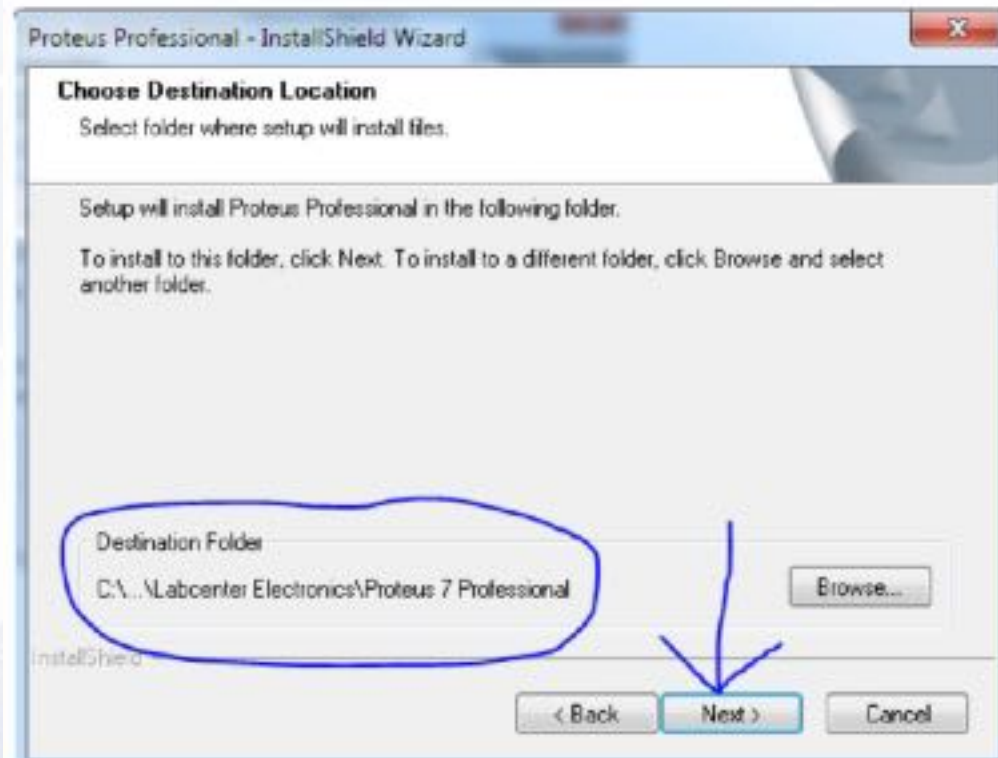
Proteus Professional - InstallShield Wizard

Choose Destination Location

Select folder where setup will install files.

Setup will install Proteus Professional in the following folder.

To install to this folder, click Next. To install to a different folder, click Browse and select another folder.

Destination Folder

C:\...\Labcenter Electronics\Proteus 7 Professional

Browse...

InstallShield

< Back

Next >

Cancel